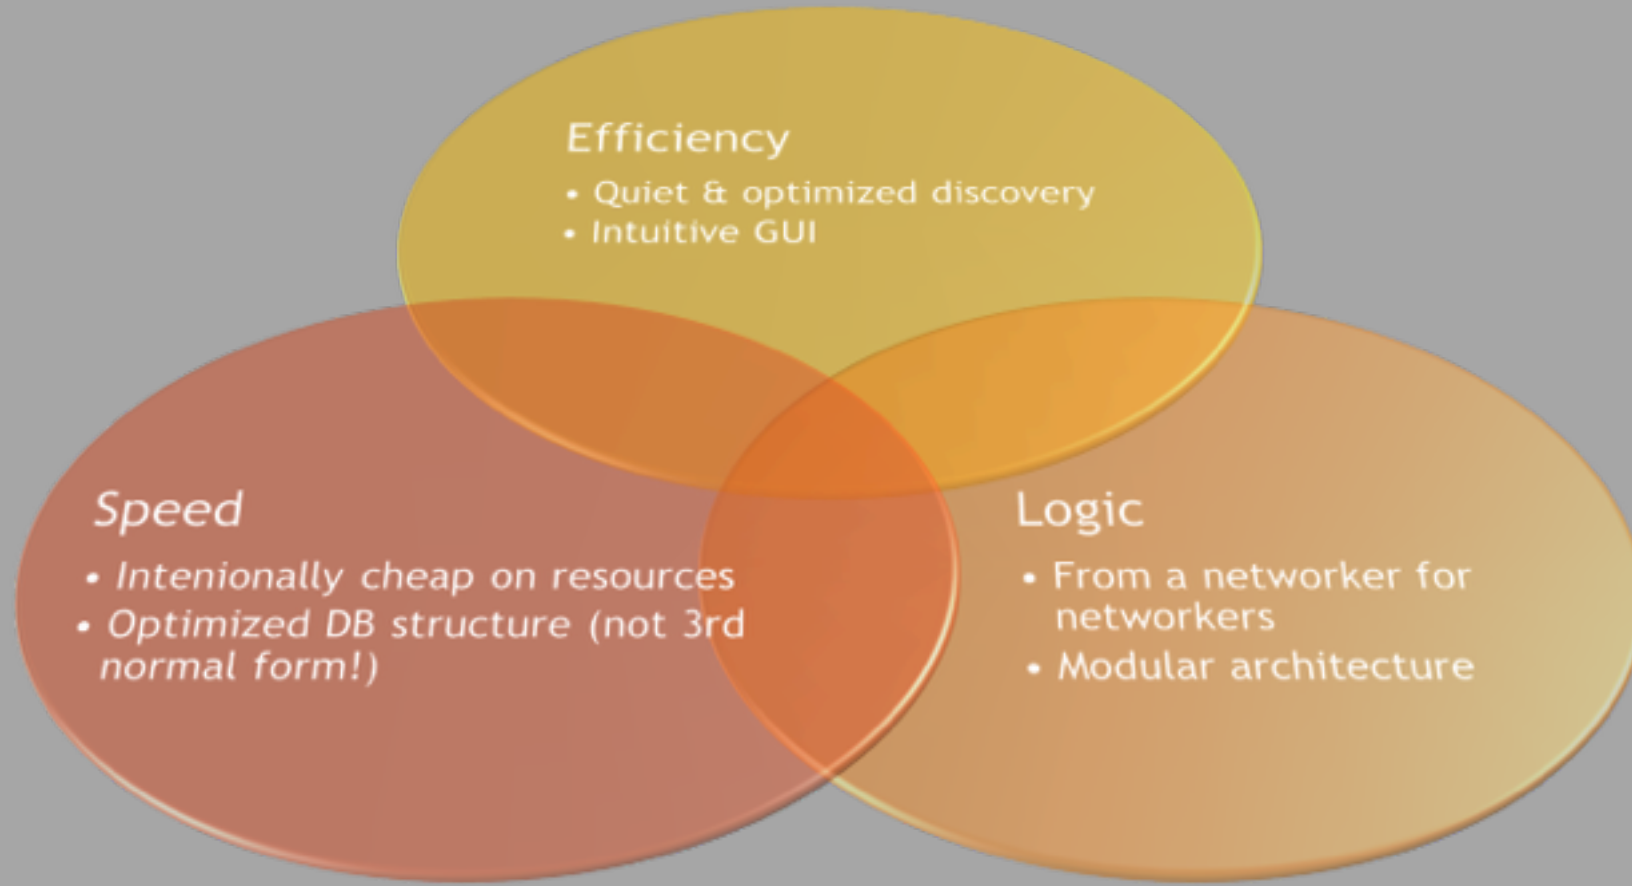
Efficiency
• Quiet & optimized discovery
• Intuitive GUI

Speed
• Intenionally cheap on resources
• Optimized DB structure (not 3rd normal form!)

Logic
• From a networker for networkers
• Modular architecture